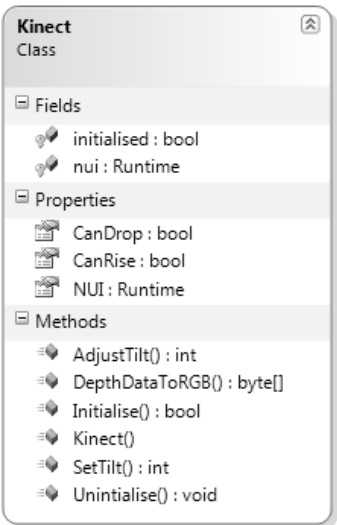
Kinect
Class

Fields

initialised : bool
nui : Runtime

Properties

CanDrop : bool
CanRise : bool
NUI : Runtime

Methods

AdjustTilt() : int
DepthDataToRGB() : byte[]
Initialise() : bool
Kinect()
SetTilt() : int
Unintialise() : void